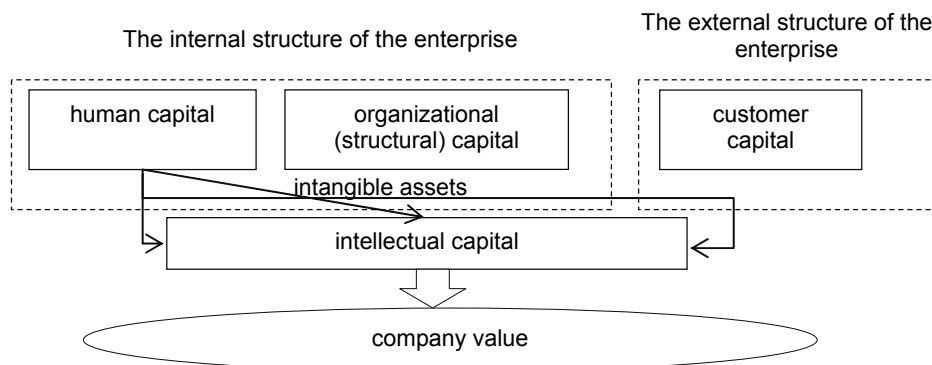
The internal structure of the enterprise

The external structure of the enterprise

human capital

organizational (structural) capital

customer capital

intangible assets

intellectual capital

company value